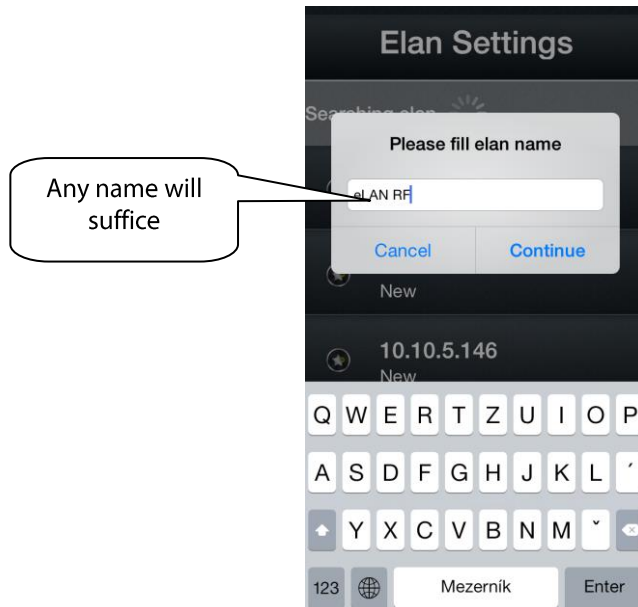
Elan Settings

Searching elan

Please fill elan name

eLAN RF

Cancel

Continue

Any name will suffice

New

10.10.5.146

New

Q W E R T Z U I O P

A S D F G H J K L ´

Y X C V B N M ˇ

123

Mezerník

Enter